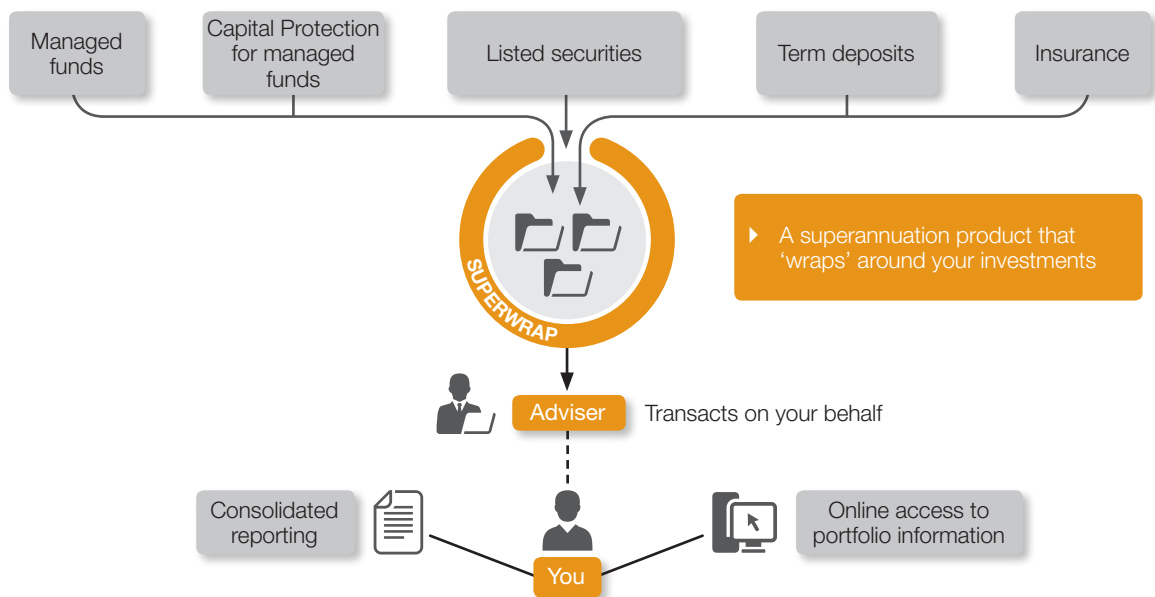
Managed funds

Capital Protection for managed funds

Listed securities

Term deposits

Insurance

SUPERWRAP

A superannuation product that 'wraps' around your investments

Adviser

Transacts on your behalf

Consolidated reporting

You

Online access to portfolio information